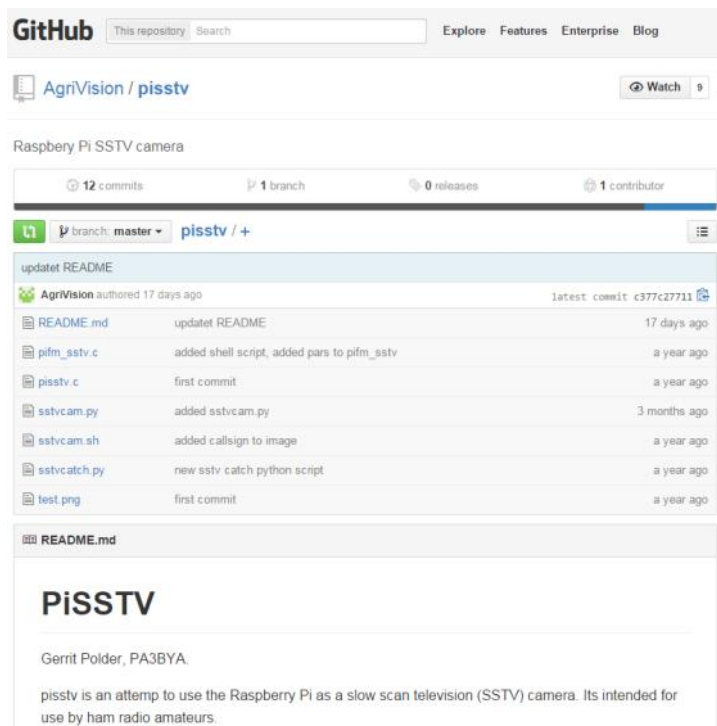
GitHub This repository Search Explore Features Enterprise Blog

AgriVision / pisstv

Watch 9

Raspbery Pi SSTV camera

12 commits 1 branch 0 releases 1 contributor

branch: master pisstv / +

updatet README

AgriVision authored 17 days ago latest commit c377c27711

| | | |
|---|---|---|
| README.md | updatet README | 17 days ago |
| pifm_sstv.c | added shell script, added pars to pifm_sstv | a year ago |
| pisstv.c | first commit | a year ago |
| sstvcam.py | added sstvcam.py | 3 months ago |
| sstvcam.sh | added callsign to image | a year ago |
| sstvcatch.py | new sstv catch python script | a year ago |
| test.png | first commit | a year ago |

README.md

PiSSTV

Gerrit Polder, PA3BYA.

pisstv is an attemp to use the Raspberry Pi as a slow scan television (SSTV) camera. Its intended for use by ham radio amateurs.